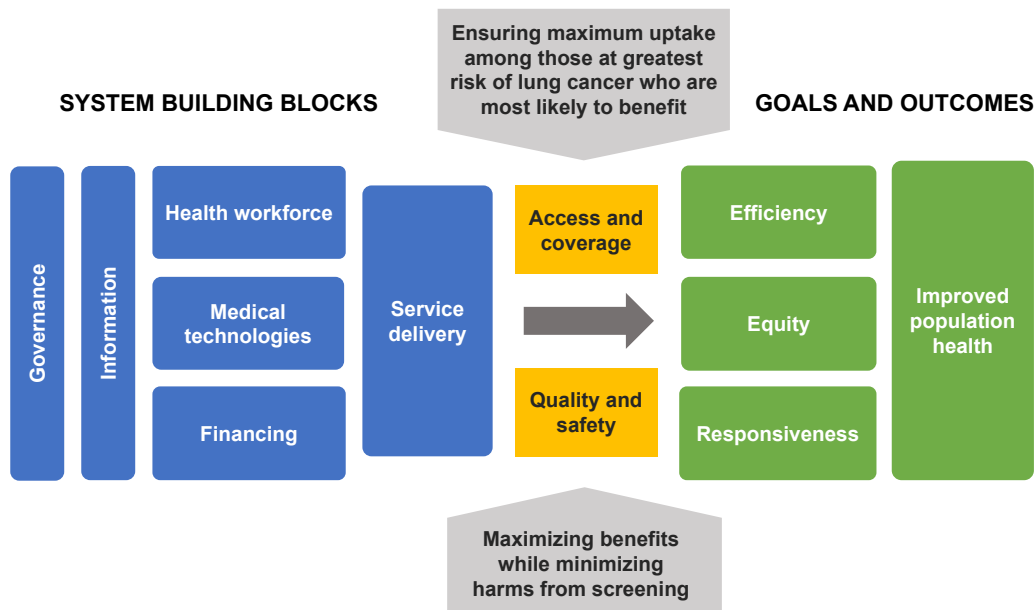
Ensuring maximum uptake among those at greatest risk of lung cancer who are most likely to benefit

SYSTEM BUILDING BLOCKS

GOALS AND OUTCOMES

Governance

Information

Health workforce

Medical technologies

Financing

Service delivery

Access and coverage

Quality and safety

Efficiency

Equity

Responsiveness

Improved population health

Maximizing benefits while minimizing harms from screening